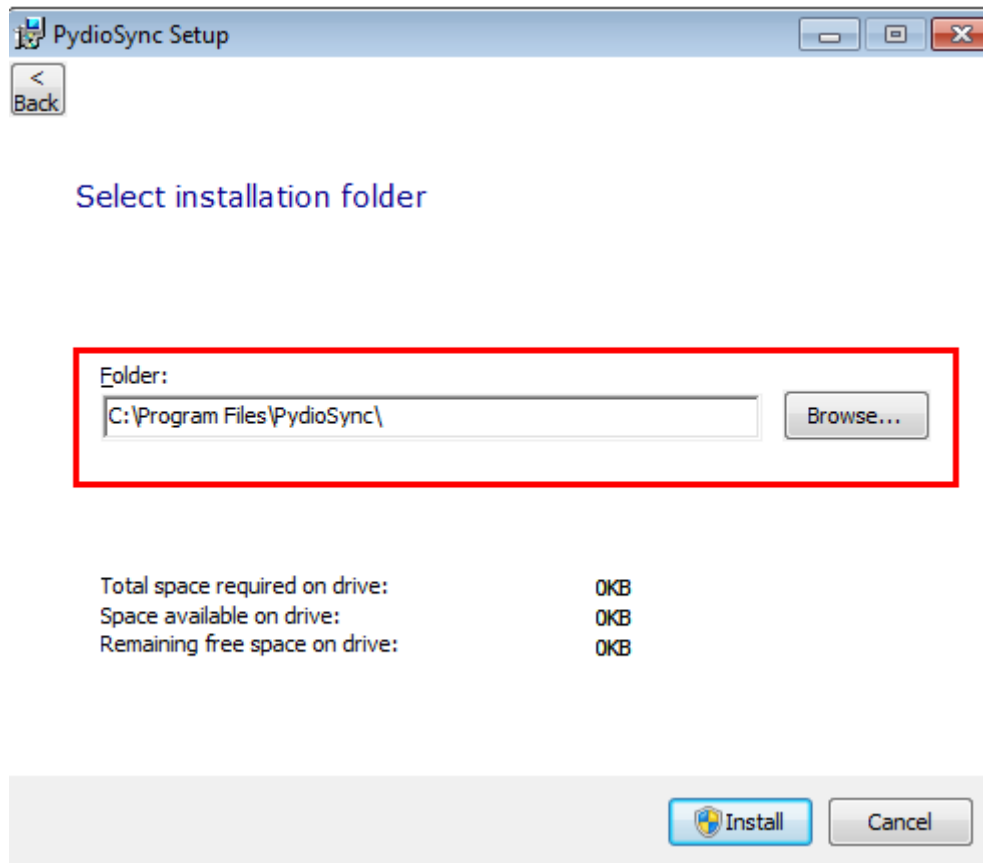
PydioSync Setup

< Back

Select installation folder

Folder:
C:\Program Files\PydioSync\
Browse...

| | |
|---|---|
| Total space required on drive: | 0KB |
| Space available on drive: | 0KB |
| Remaining free space on drive: | 0KB |

Install
Cancel